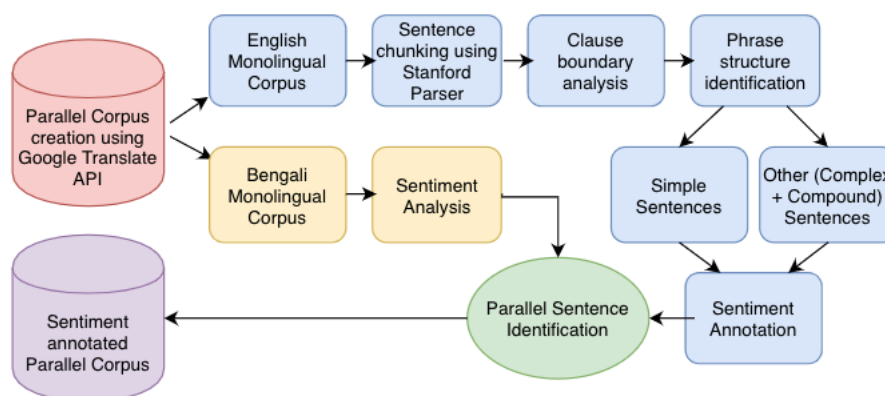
Parallel Corpus creation using Google Translate API

English Monolingual Corpus

Sentence chunking using Stanford Parser

Clause boundary analysis

Phrase structure identification

Bengali Monolingual Corpus

Sentiment Analysis

Simple Sentences

Other (Complex + Compound) Sentences

Sentiment annotated Parallel Corpus

Parallel Sentence Identification

Sentiment Annotation